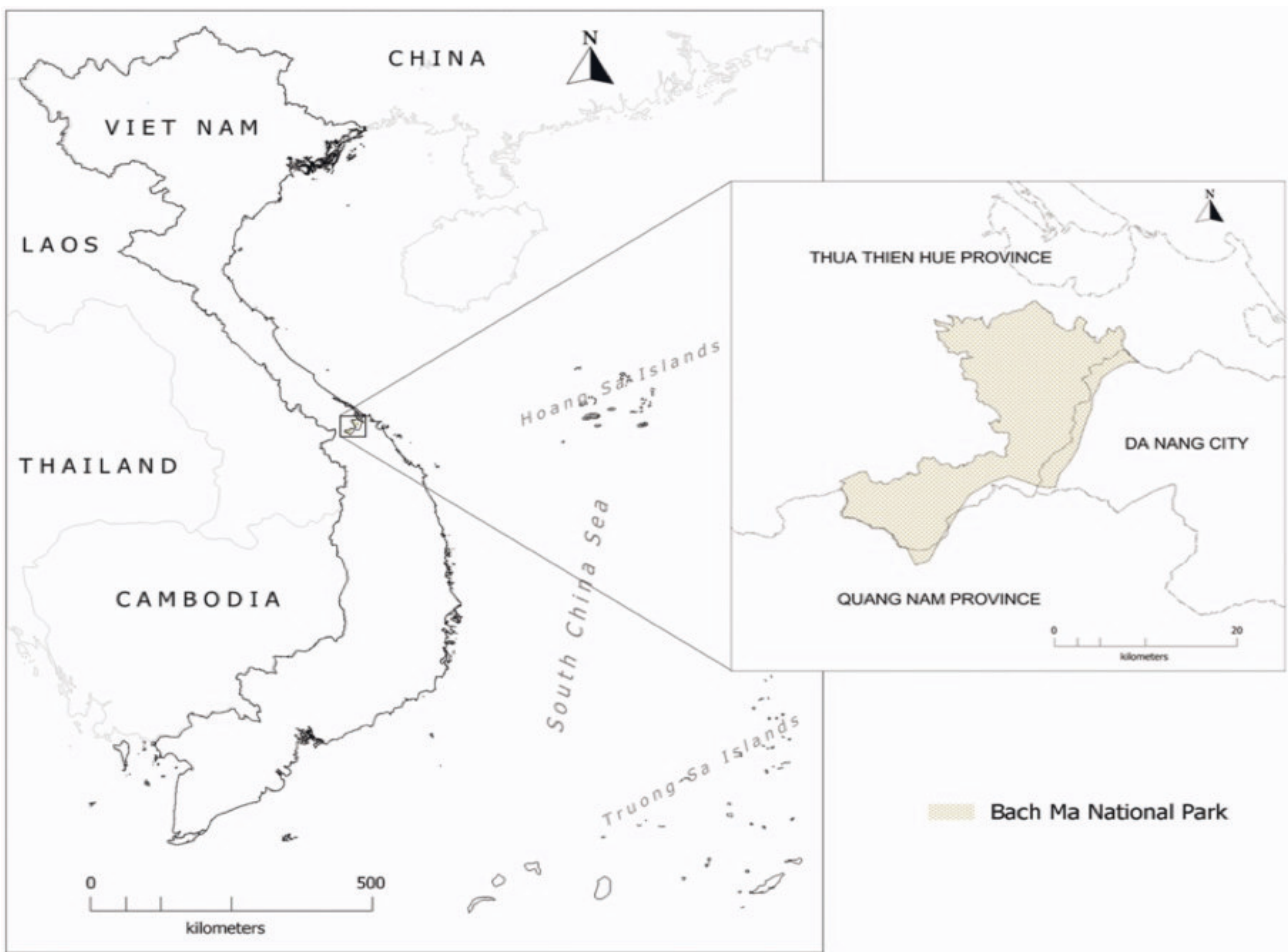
CHINA

N

VIET NAM

LAOS

THAILAND

CAMBODIA

Hoang Sa Islands

South China Sea

Truong Sa Islands

0

500

kilometers

N

THUA THIEN HUE PROVINCE

DA NANG CITY

QUANG NAM PROVINCE

0

20

kilometers

Bach Ma National Park